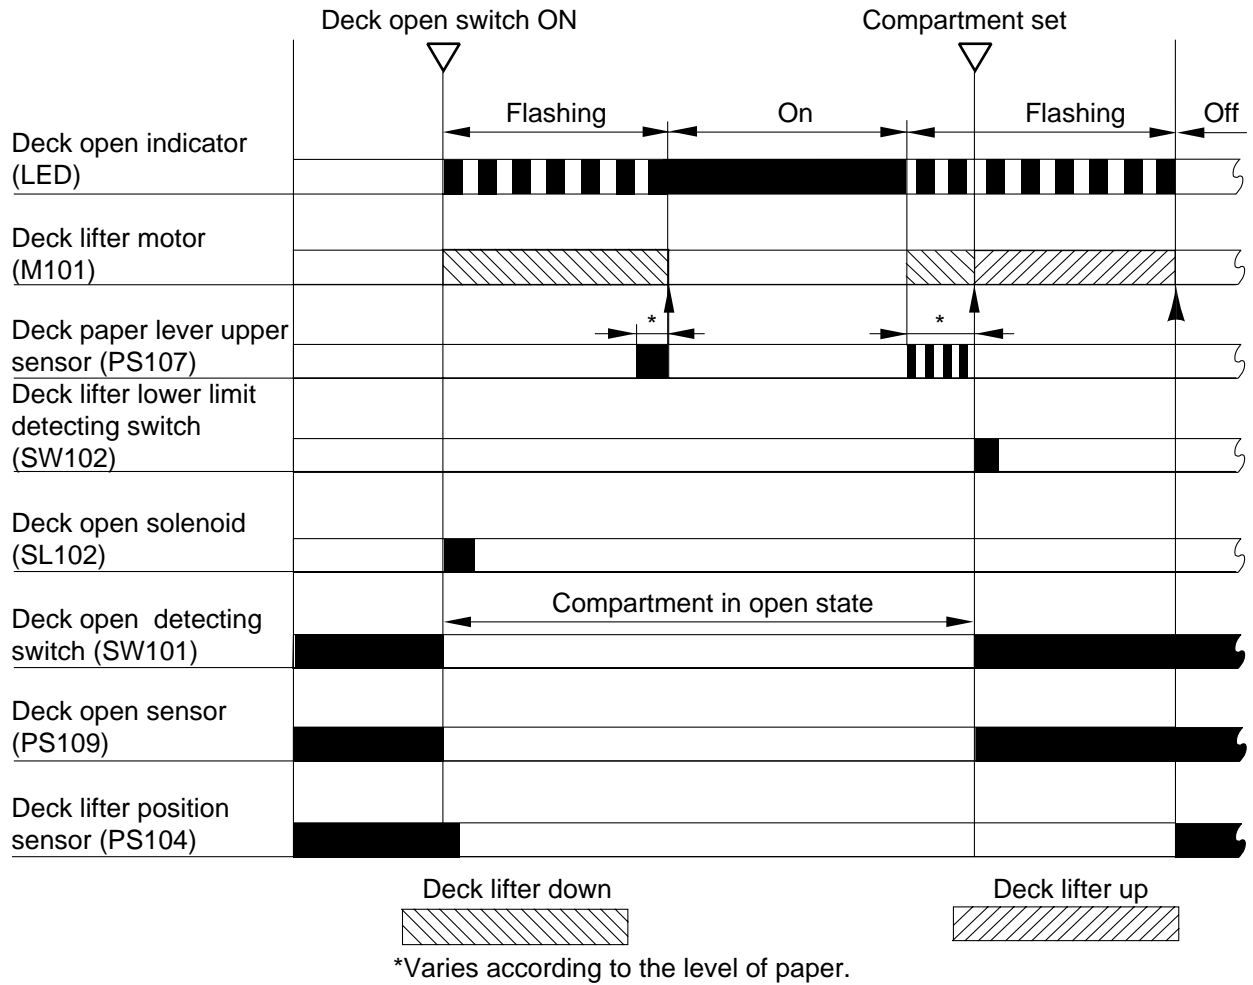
Deck open switch ON

Compartment set

Flashing

On

Flashing

Off

Deck open indicator (LED)

Deck lifter motor (M101)

Deck paper lever upper sensor (PS107)

*

*

Deck lifter lower limit detecting switch (SW102)

Deck open solenoid (SL102)

Compartment in open state

Deck open detecting switch (SW101)

Deck open sensor (PS109)

Deck lifter position sensor (PS104)

Deck lifter down

Deck lifter up

*Varies according to the level of paper.